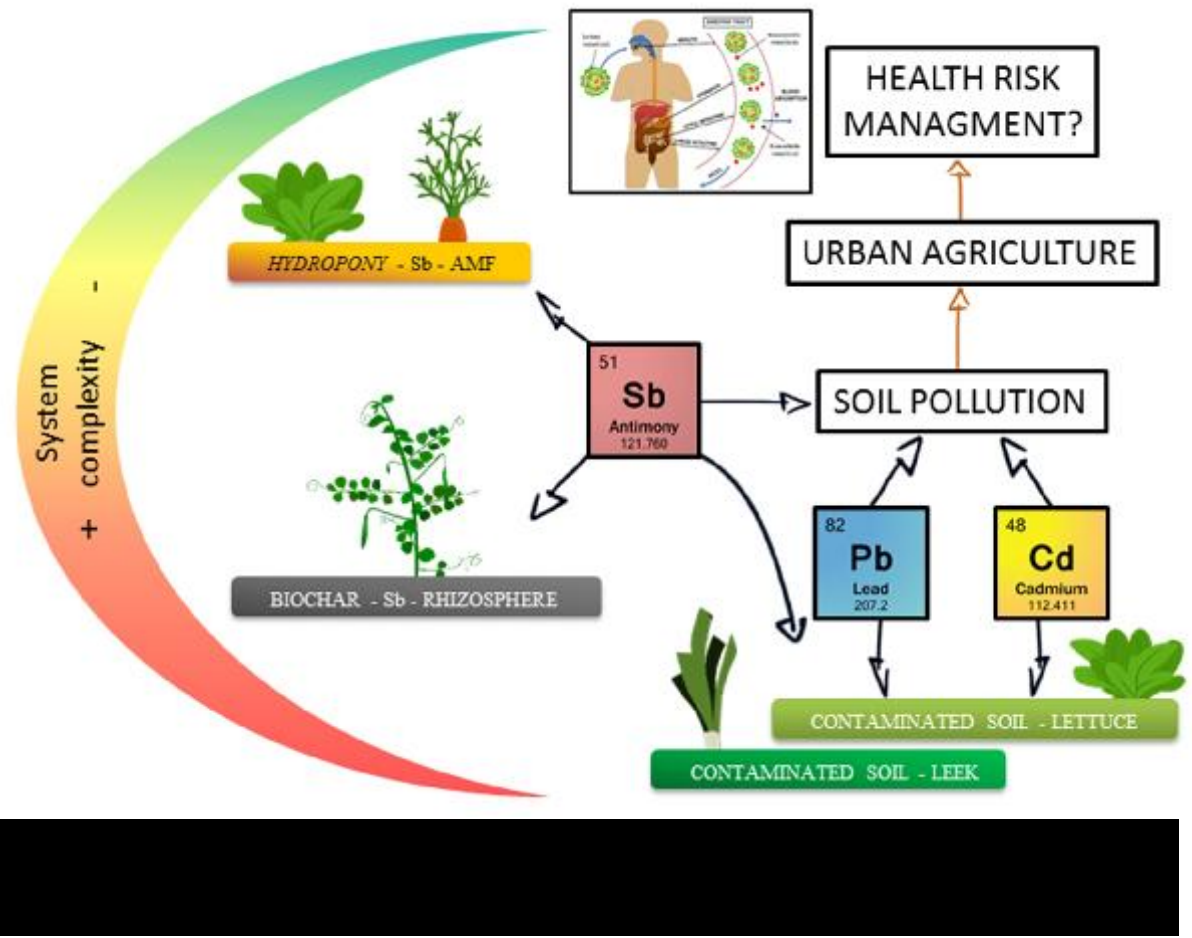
System
+ complexity -

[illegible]

HEALTH RISK MANAGMENT?

URBAN AGRICULTURE

HYDROPONY - Sb - AMF

51
Sb
Antimony
121.760

SOIL POLLUTION

BIOCHAR - Sb - RHIZOSPHERE

82
Pb
Lead
207.2

48
Cd
Cadmium
112.411

CONTAMINATED SOIL - LETTUCE

CONTAMINATED SOIL - LEEK